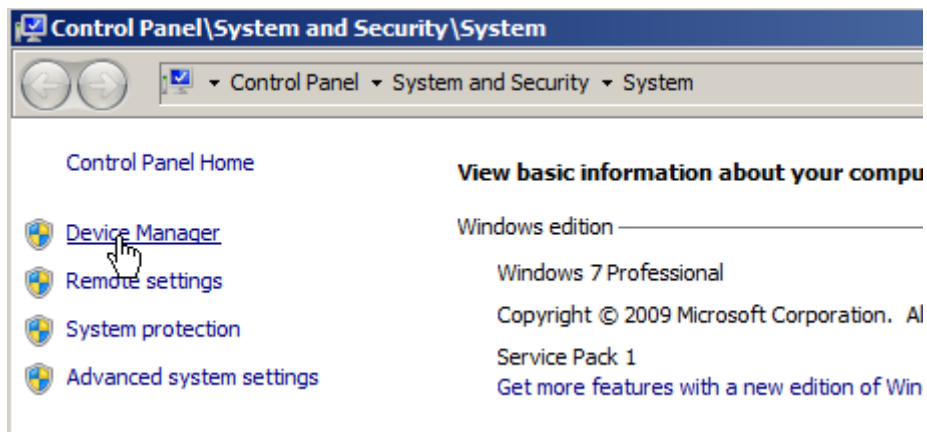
Control Panel\System and Security\System

Control Panel ▸ System and Security ▸ System

Control Panel Home

Device Manager

Remote settings

System protection

Advanced system settings

View basic information about your compu

Windows edition

Windows 7 Professional

Copyright © 2009 Microsoft Corporation. Al

Service Pack 1

Get more features with a new edition of Win